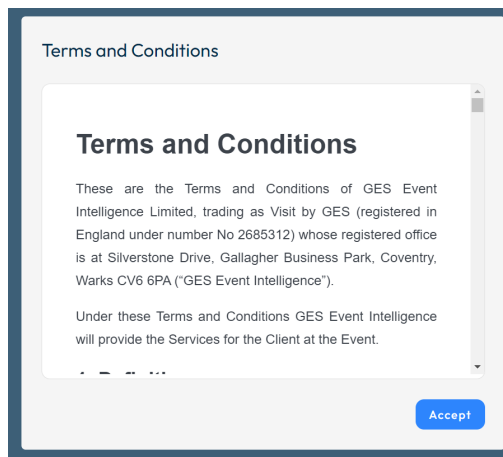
Terms and Conditions

Terms and Conditions

These are the Terms and Conditions of GES Event Intelligence Limited, trading as Visit by GES (registered in England under number No 2685312) whose registered office is at Silverstone Drive, Gallagher Business Park, Coventry, Warks CV6 6PA ("GES Event Intelligence").

Under these Terms and Conditions GES Event Intelligence will provide the Services for the Client at the Event.

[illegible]

Accept